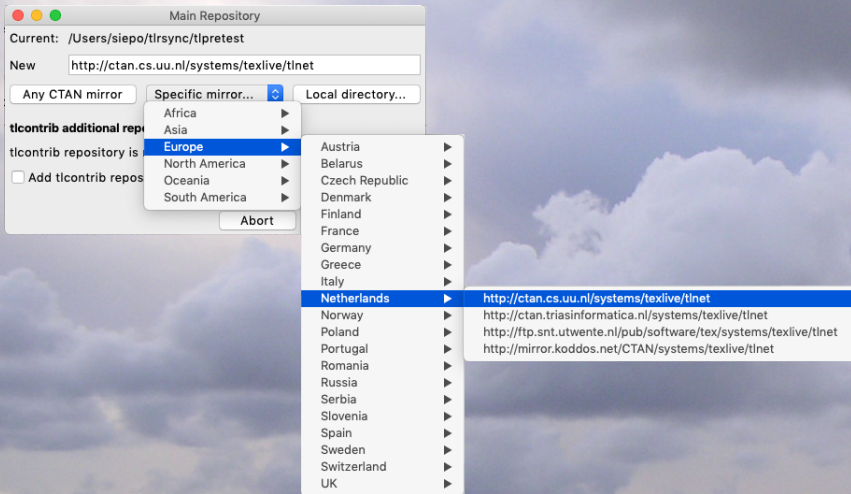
Main Repository

Current: /Users/siepo/tlrsync/tlpretest

New http://ctan.cs.uu.nl/systems/texlive/tlnet

Any CTAN mirror | Specific mirror... | Local directory...

tlcontrib additional repo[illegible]

tlcontrib repository is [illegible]

Add tlcontrib repos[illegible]

Abort

Africa
Asia
Europe
North America
Oceania
South America

Austria
Belarus
Czech Republic
Denmark
Finland
France
Germany
Greece
Italy
Netherlands
Norway
Poland
Portugal
Romania
Russia
Serbia
Slovenia
Spain
Sweden
Switzerland
UK

http://ctan.cs.uu.nl/systems/texlive/tlnet
http://ctan.triasinformatica.nl/systems/texlive/tlnet
http://ftp.snt.utwente.nl/pub/software/tex/systems/texlive/tlnet
http://mirror.koddos.net/CTAN/systems/texlive/tlnet